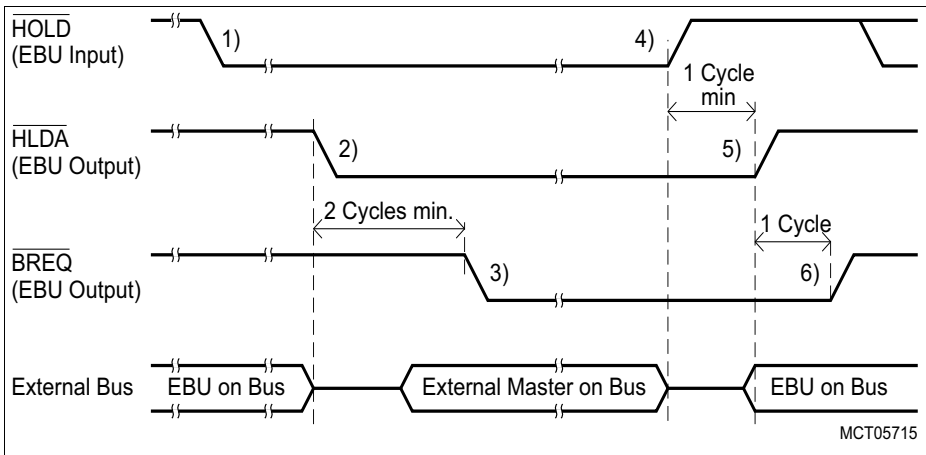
$\overline{\text{HOLD}}$
(EBU Input)

1)

4)

1 Cycle
min

$\overline{\text{HLDA}}$
(EBU Output)

2)

5)

2 Cycles min.

1 Cycle

$\overline{\text{BREQ}}$
(EBU Output)

3)

6)

External Bus

EBU on Bus

External Master on Bus

EBU on Bus

MCT05715